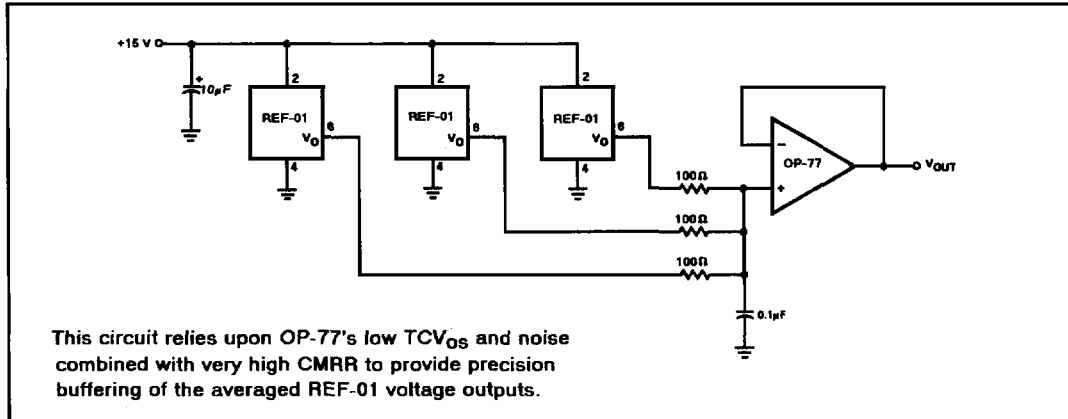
+15 V

+

$10\mu F$

2

REF-01

$V_O$

6

4

2

REF-01

$V_O$

6

4

2

REF-01

$V_O$

6

4

$100\Omega$

$100\Omega$

$100\Omega$

$0.1\mu F$

−

+

OP-77

$V_{OUT}$

This circuit relies upon OP-77's low $TCV_{OS}$ and noise combined with very high CMRR to provide precision buffering of the averaged REF-01 voltage outputs.